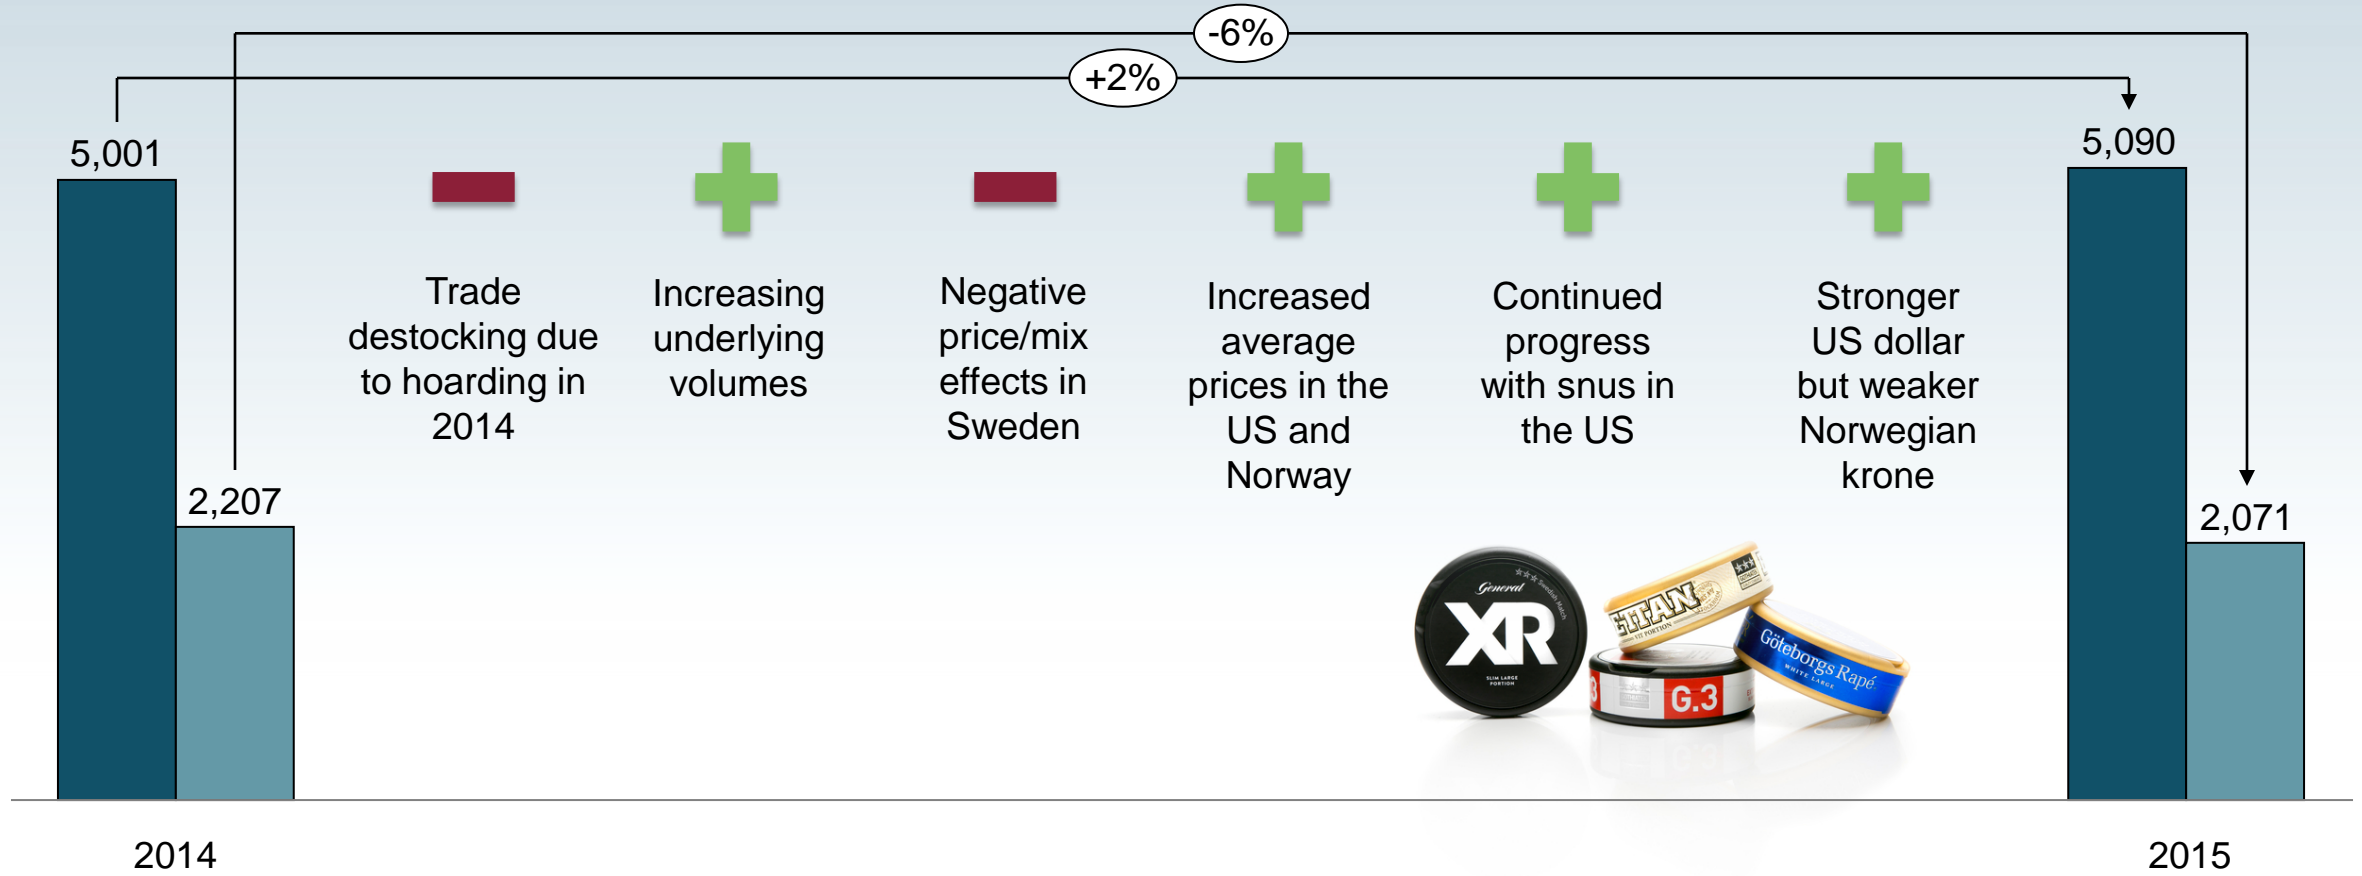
-6%

+2%

5,001

2,207

Trade destocking due to hoarding in 2014

Increasing underlying volumes

Negative price/mix effects in Sweden

Increased average prices in the US and Norway

Continued progress with snus in the US

Stronger US dollar but weaker Norwegian krone

5,090

2,071

General XR

SLIM LARGE PORTION

TITAN

G.3

Göteborgs Rapé

WHITE LARGE

2014

2015